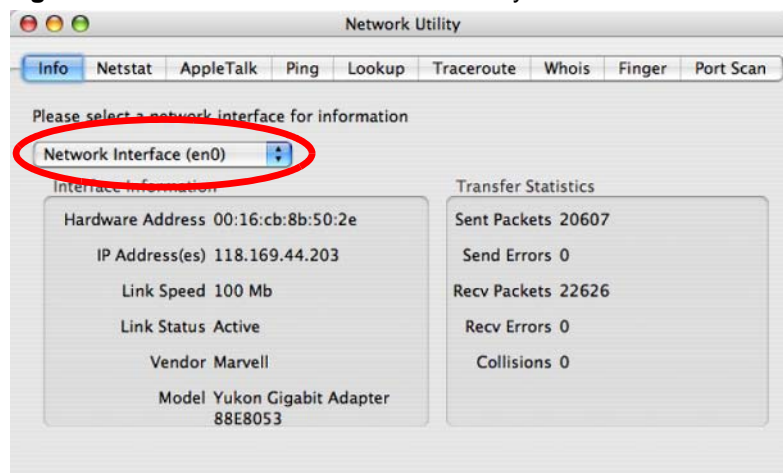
Network Utility

Info | Netstat | AppleTalk | Ping | Lookup | Traceroute | Whois | Finger | Port Scan

Please select a network interface for information

Network Interface (en0)

Interface Information

Hardware Address 00:16:cb:8b:50:2e

IP Address(es) 118.169.44.203

Link Speed 100 Mb

Link Status Active

Vendor Marvell

Model Yukon Gigabit Adapter 88E8053

Transfer Statistics

Sent Packets 20607

Send Errors 0

Recv Packets 22626

Recv Errors 0

Collisions 0